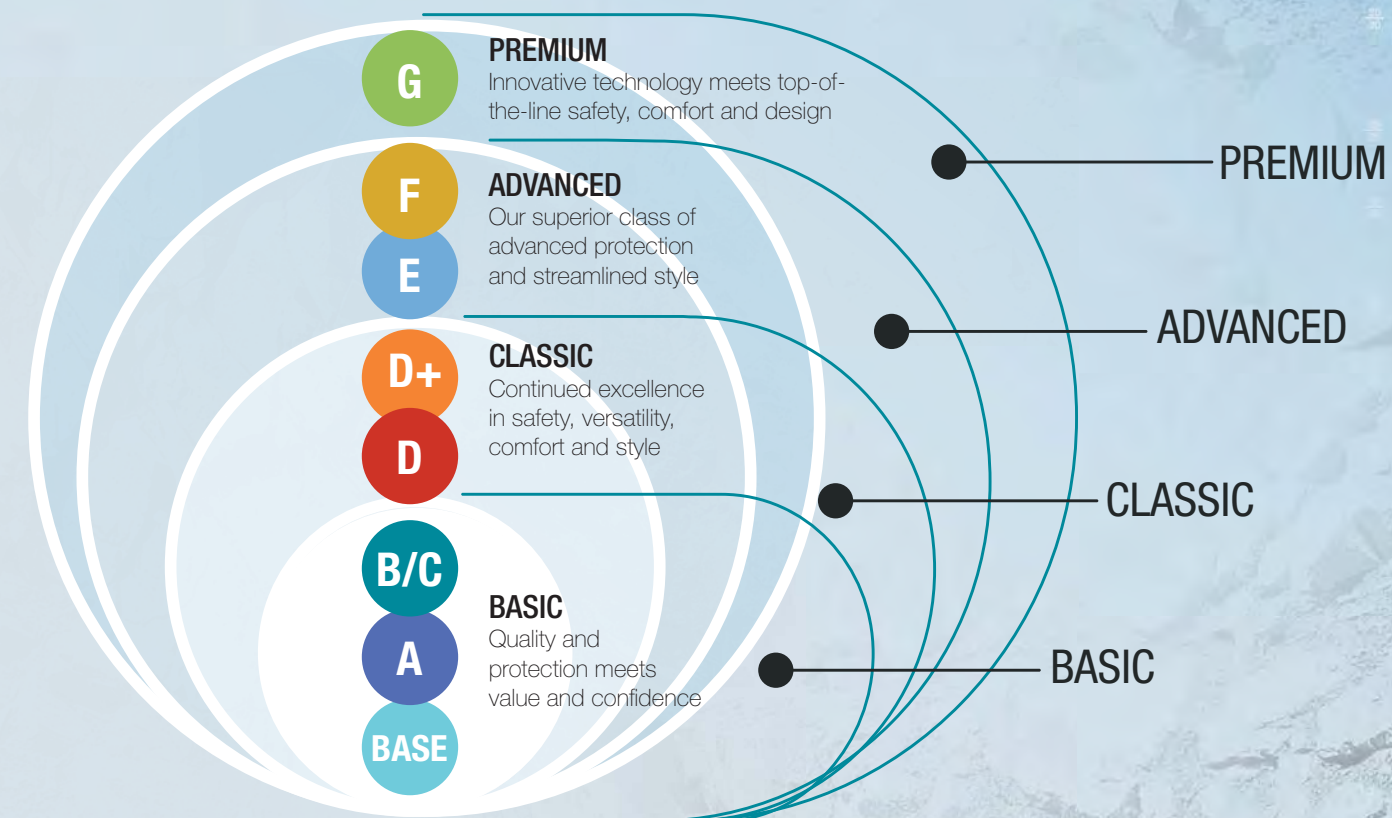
G

PREMIUM
Innovative technology meets top-of-the-line safety, comfort and design

F

E

ADVANCED
Our superior class of advanced protection and streamlined style

D+

D

CLASSIC
Continued excellence in safety, versatility, comfort and style

B/C

A

BASE

BASIC
Quality and protection meets value and confidence

PREMIUM

ADVANCED

CLASSIC

BASIC